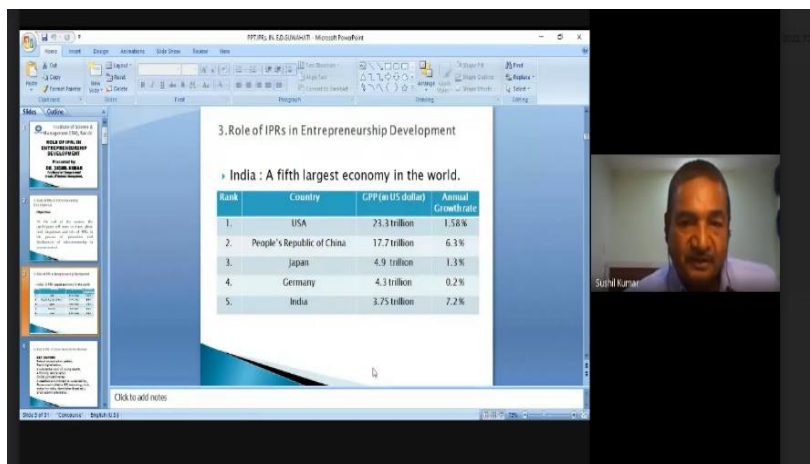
PPT.IPRs. IN. ED.GUWAHATI - Microsoft PowerPoint

Home Insert Design Animations Slide Show Review View

Slides Outline

3. Role of IPRs in Entrepreneurship Development

India : A fifth largest economy in the world.

| Rank | Country | GPP (in US dollar) | Annual Growth rate |
|---|---|---|---|
| 1. | USA | 23.3 trillion | 1.58 % |
| 2. | People's Republic of China | 17.7 trillion | 6.3 % |
| 3. | Japan | 4.9 trillion | 1.3 % |
| 4. | Germany | 4.3 trillion | 0.2 % |
| 5. | India | 3.75 trillion | 7.2 % |

Click to add notes

Slide 3 of 31 "Concourse" English (U.S)

Sushil Kumar